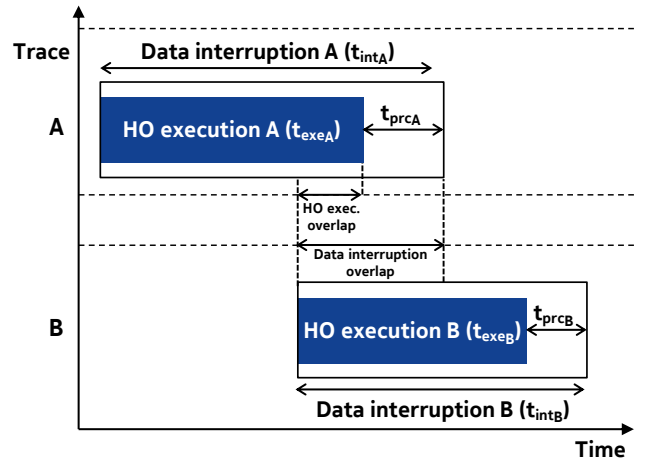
Trace

Data interruption A ($t_{int_A}$)

A

HO execution A ($t_{exe_A}$)

$t_{prc_A}$

HO exec. overlap

Data interruption overlap

B

HO execution B ($t_{exe_B}$)

$t_{prc_B}$

Data interruption B ($t_{int_B}$)

Time